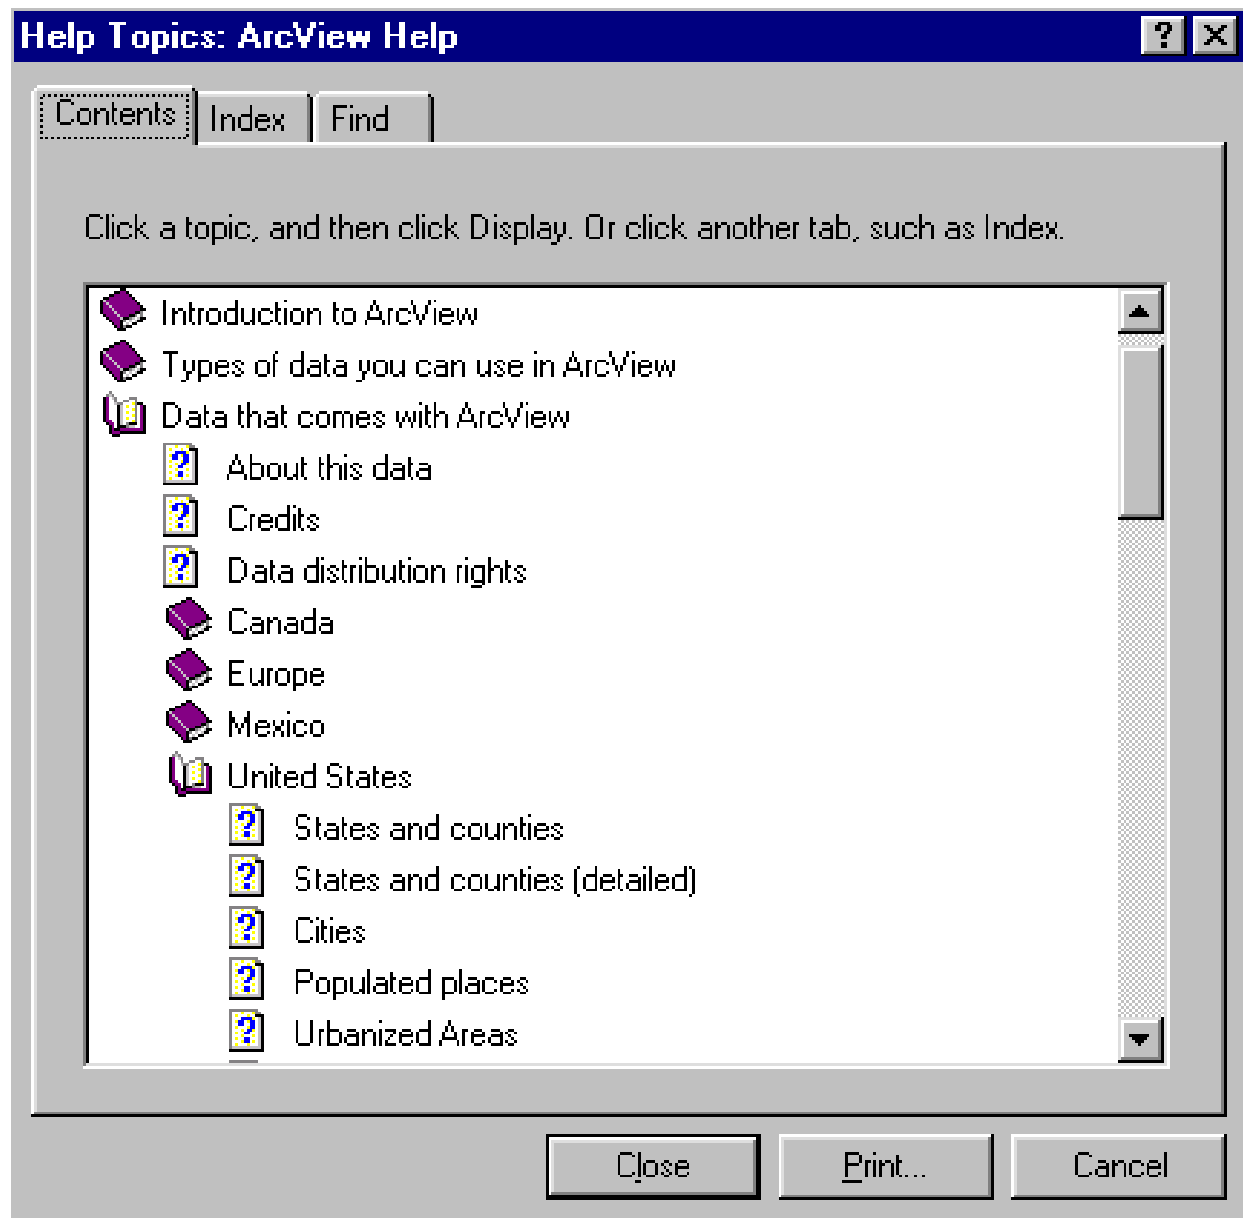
Help Topics: ArcView Help

?
X

Contents
Index
Find

Click a topic, and then click Display. Or click another tab, such as Index.

Introduction to ArcView
Types of data you can use in ArcView
Data that comes with ArcView
About this data
Credits
Data distribution rights
Canada
Europe
Mexico
United States
States and counties
States and counties (detailed)
Cities
Populated places
Urbanized Areas

Close
Print...
Cancel